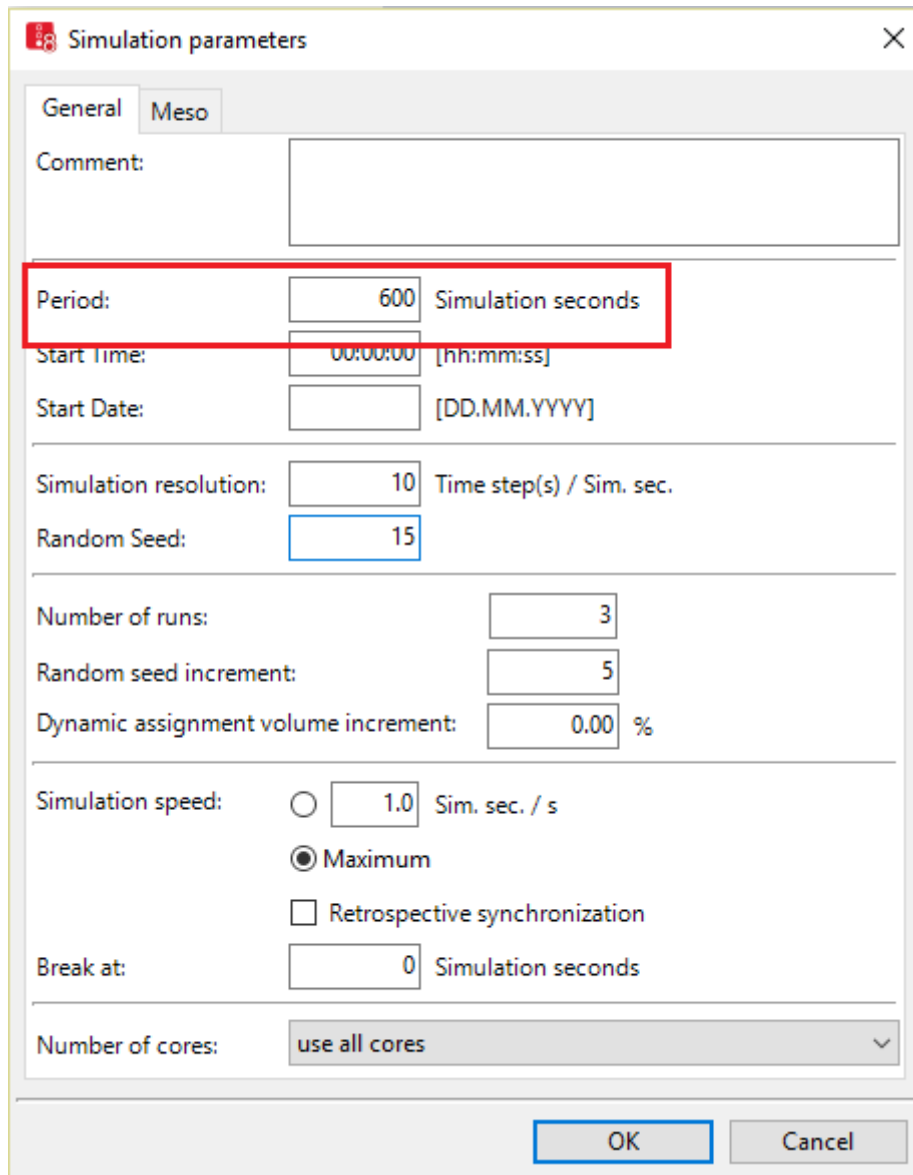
Simulation parameters

General
Meso

Comment:

Period: 600 Simulation seconds
Start Time: 00:00:00 [hh:mm:ss]
Start Date: [DD.MM.YYYY]

Simulation resolution: 10 Time step(s) / Sim. sec.
Random Seed: 15

Number of runs: 3
Random seed increment: 5
Dynamic assignment volume increment: 0.00 %

Simulation speed: 1.0 Sim. sec. / s
Maximum
Retrospective synchronization
Break at: 0 Simulation seconds

Number of cores: use all cores

OK
Cancel